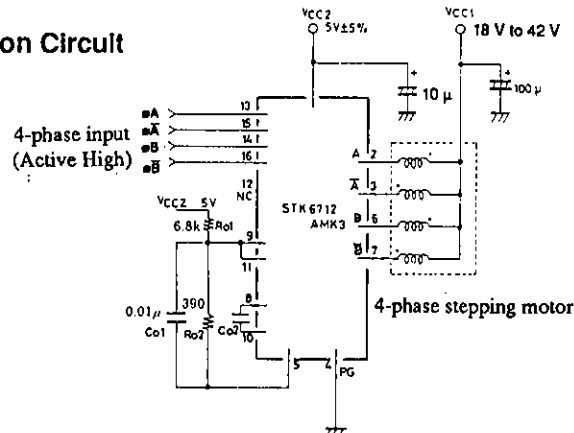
on Circuit

VCC2 5V±5%

VCC1 18 V to 42 V

10 µ

100 µ

4-phase input (Active High)

øA
ø$\overline{A}$
øB
ø$\overline{B}$

13
15
14
16
12
NC

VCC2 5V
6.8k
Ro1
9
11
8
10
0.01µ
Co1
390
Ro2
Co2

STK 6712
AMK3

A 2
$\overline{A}$ 3
B 6
$\overline{B}$ 7

5
4
PG

4-phase stepping motor